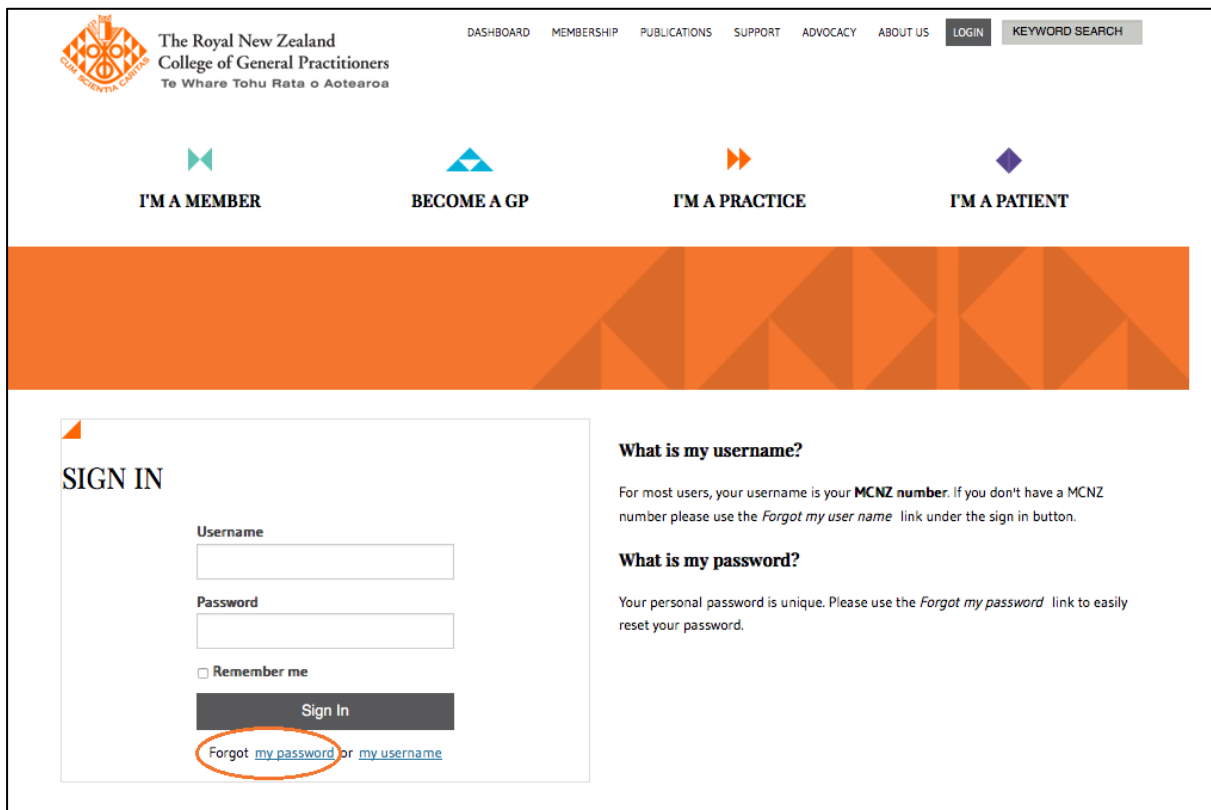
CUM SCIENTIA CARITAS

The Royal New Zealand College of General Practitioners
Te Whare Tohu Rata o Aotearoa

DASHBOARD MEMBERSHIP PUBLICATIONS SUPPORT ADVOCACY ABOUT US LOGIN KEYWORD SEARCH

I'M A MEMBER

BECOME A GP

I'M A PRACTICE

I'M A PATIENT

SIGN IN

Username

Password

Remember me

Sign In

Forgot my password or my username

What is my username?

For most users, your username is your **MCNZ number**. If you don't have a MCNZ number please use the *Forgot my user name* link under the sign in button.

What is my password?

Your personal password is unique. Please use the *Forgot my password* link to easily reset your password.